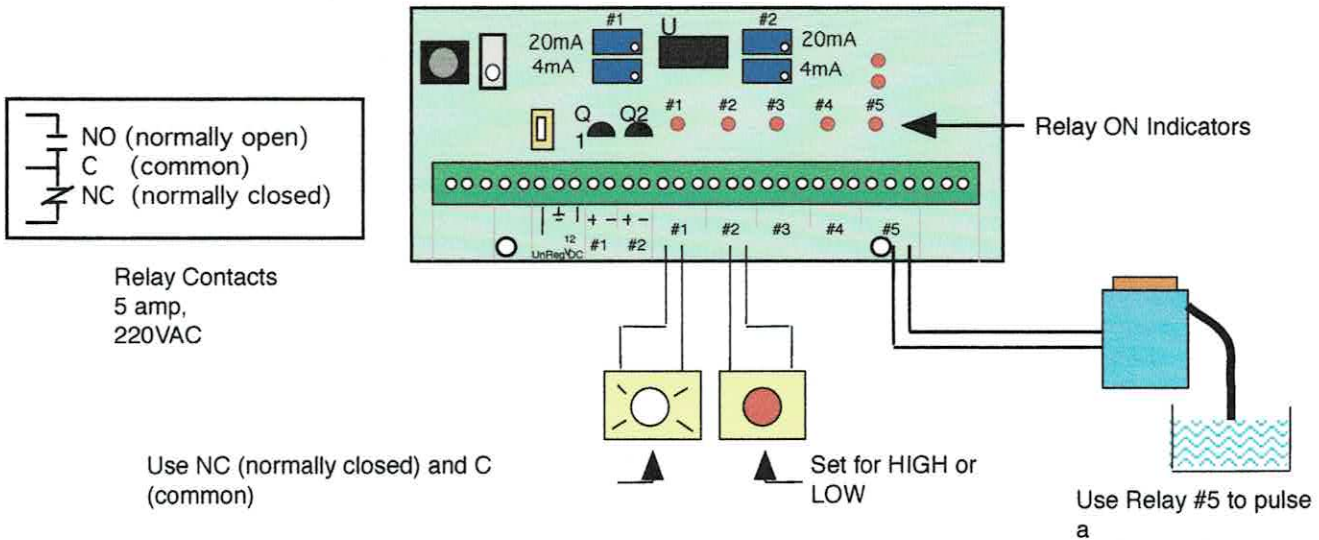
NO (normally open)
C (common)
NC (normally closed)

Relay Contacts
5 amp,
220VAC

#1
20mA
4mA
U
#2
20mA
4mA

Q
1
Q2
#1 #2 #3 #4 #5

Relay ON Indicators

+ − + −
UnReg 12 VDC #1 #2
#1 #2 #3 #4 #5

Use NC (normally closed) and C (common)

Set for HIGH or LOW

Use Relay #5 to pulse a